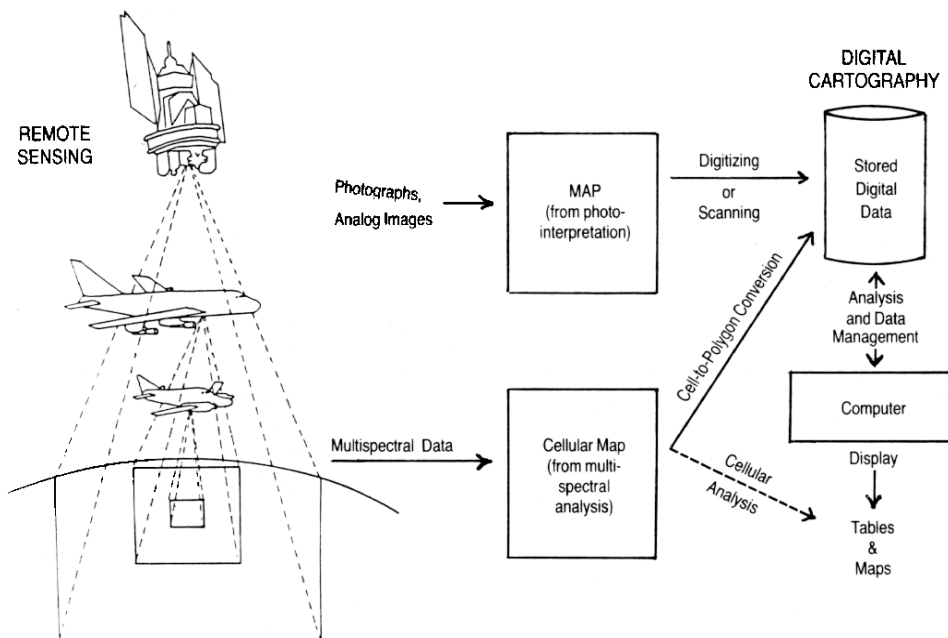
REMOTE SENSING

DIGITAL CARTOGRAPHY

Photographs, Analog Images

MAP (from photo-interpretation)

Digitizing or Scanning

Stored Digital Data

Cell-to-Polygon Conversion

Analysis and Data Management

Computer

Multispectral Data

Cellular Map (from multi-spectral analysis)

Cellular Analysis

Display

Tables & Maps